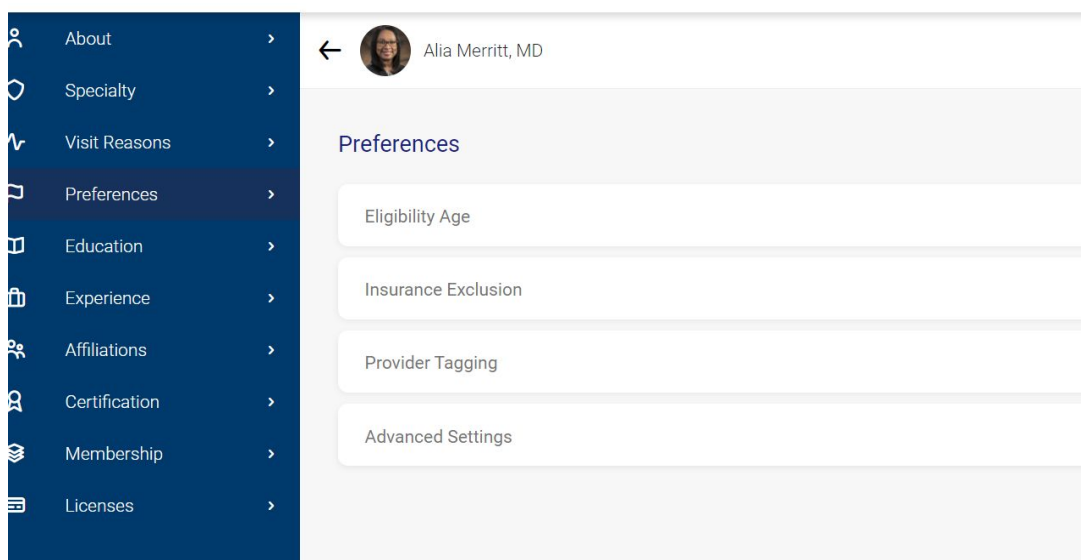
About
Specialty
Visit Reasons
Preferences
Education
Experience
Affiliations
Certification
Membership
Licenses

Alia Merritt, MD

Preferences

Eligibility Age

Insurance Exclusion

Provider Tagging

Advanced Settings